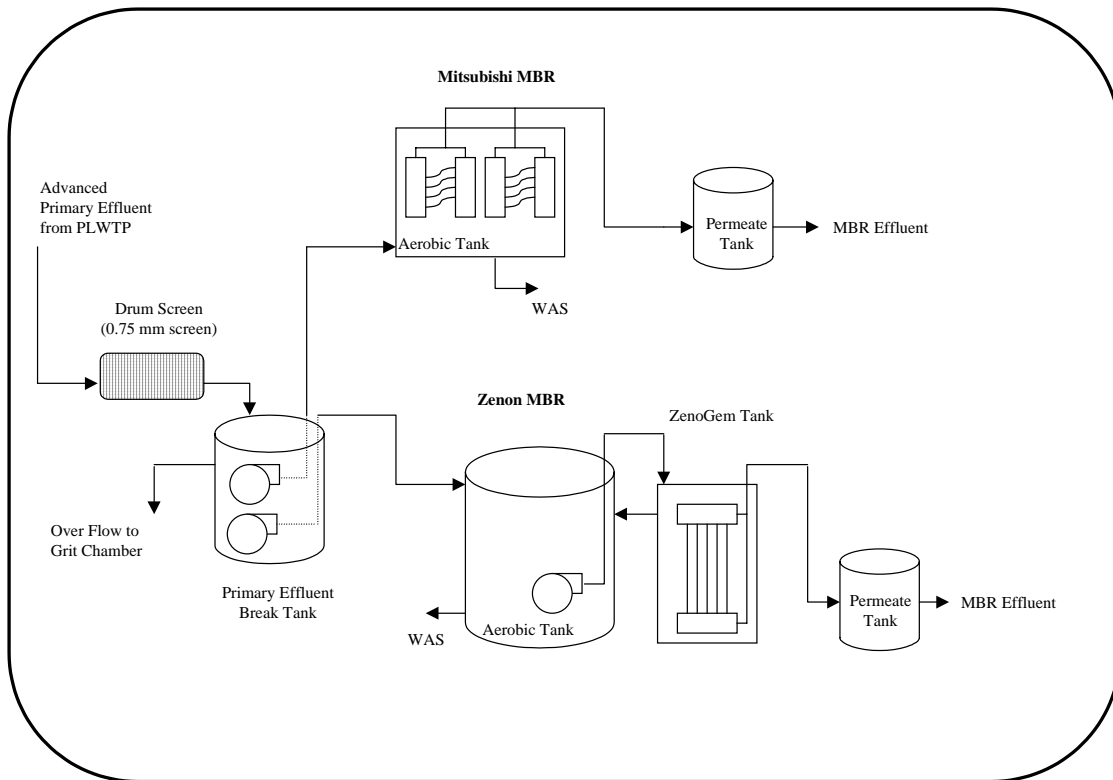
Mitsubishi MBR

Advanced Primary Effluent from PLWTP

Aerobic Tank

Permeate Tank

MBR Effluent

WAS

Drum Screen (0.75 mm screen)

Zenon MBR

ZenoGem Tank

Over Flow to Grit Chamber

Primary Effluent Break Tank

WAS

Aerobic Tank

Permeate Tank

MBR Effluent